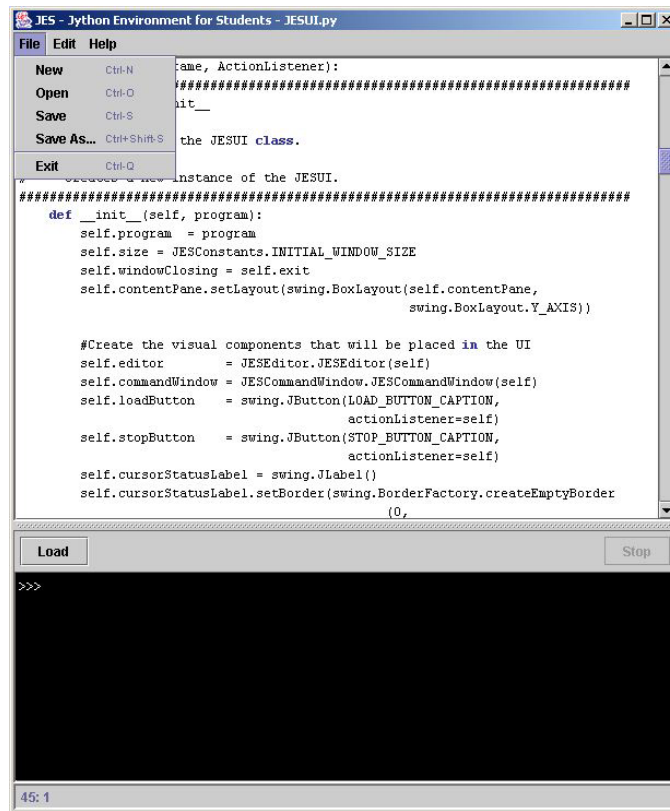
JES - Jython Environment for Students - JESUI.py

File Edit Help

New Ctrl-N
Open Ctrl-O
Save Ctrl-S
Save As... Ctrl+Shift-S
Exit Ctrl-Q

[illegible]ame, ActionListener):
################################################
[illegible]nit__
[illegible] the JESUI class.
# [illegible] instance of the JESUI.
################################################################
def __init__(self, program):
self.program = program
self.size = JESConstants.INITIAL_WINDOW_SIZE
self.windowClosing = self.exit
self.contentPane.setLayout(swing.BoxLayout(self.contentPane,
swing.BoxLayout.Y_AXIS))

#Create the visual components that will be placed in the UI
self.editor = JESEditor.JESEditor(self)
self.commandWindow = JESCommandWindow.JESCommandWindow(self)
self.loadButton = swing.JButton(LOAD_BUTTON_CAPTION,
actionListener=self)
self.stopButton = swing.JButton(STOP_BUTTON_CAPTION,
actionListener=self)
self.cursorStatusLabel = swing.JLabel()
self.cursorStatusLabel.setBorder(swing.BorderFactory.createEmptyBorder
(0,

Load

Stop

>>>

45: 1